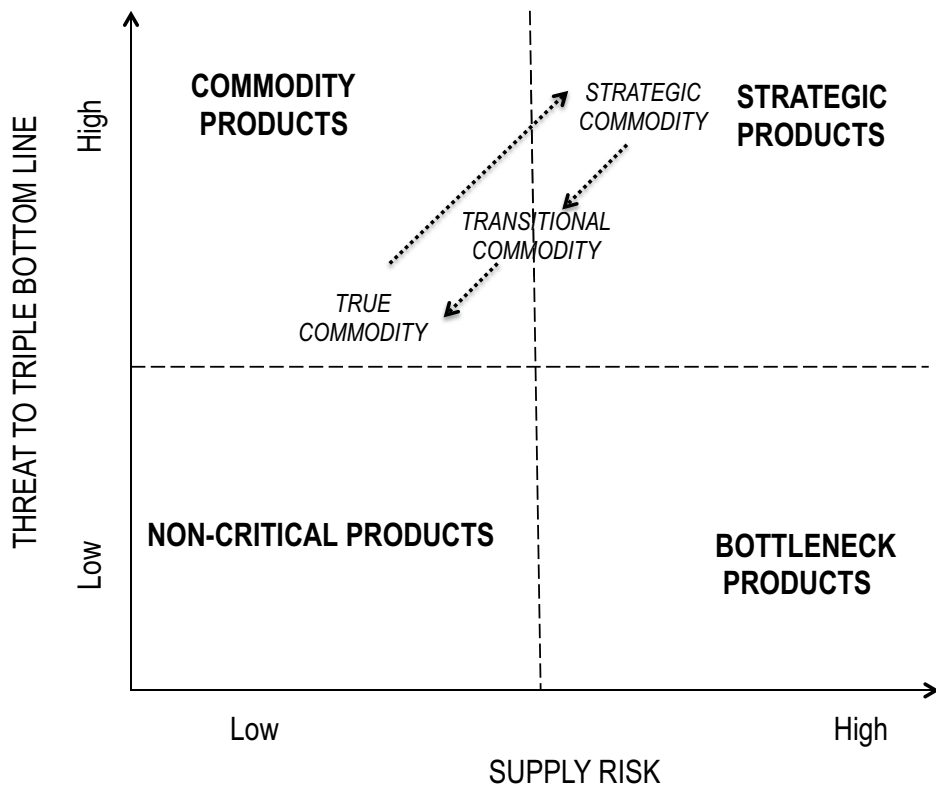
THREAT TO TRIPLE BOTTOM LINE

High

Low

COMMODITY PRODUCTS

STRATEGIC COMMODITY

STRATEGIC PRODUCTS

TRANSITIONAL COMMODITY

TRUE COMMODITY

NON-CRITICAL PRODUCTS

BOTTLENECK PRODUCTS

Low

High

SUPPLY RISK